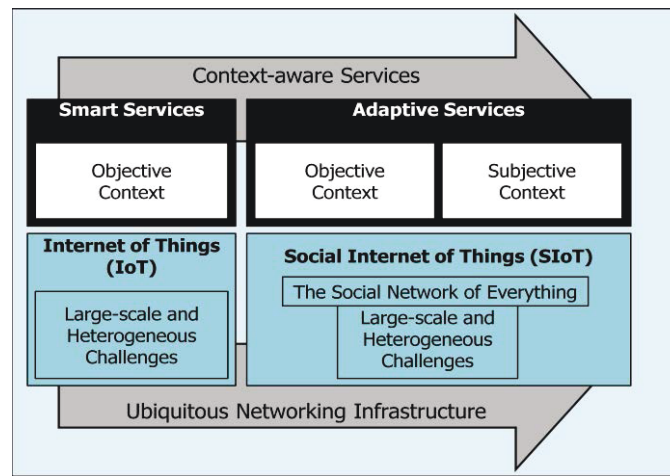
Context-aware Services

Smart Services

Objective Context

Adaptive Services

Objective Context

Subjective Context

Internet of Things (IoT)

Large-scale and Heterogeneous Challenges

Social Internet of Things (SIoT)

The Social Network of Everything

Large-scale and Heterogeneous Challenges

Ubiquitous Networking Infrastructure